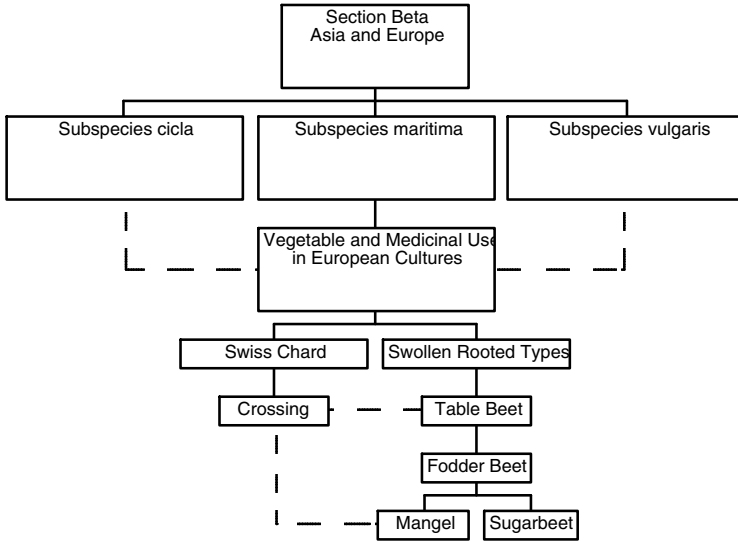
Section Beta
Asia and Europe

Subspecies cicla

Subspecies maritima

Subspecies vulgaris

Vegetable and Medicinal Use in European Cultures

Swiss Chard

Swollen Rooted Types

Crossing

Table Beet

Fodder Beet

Mangel

Sugarbeet